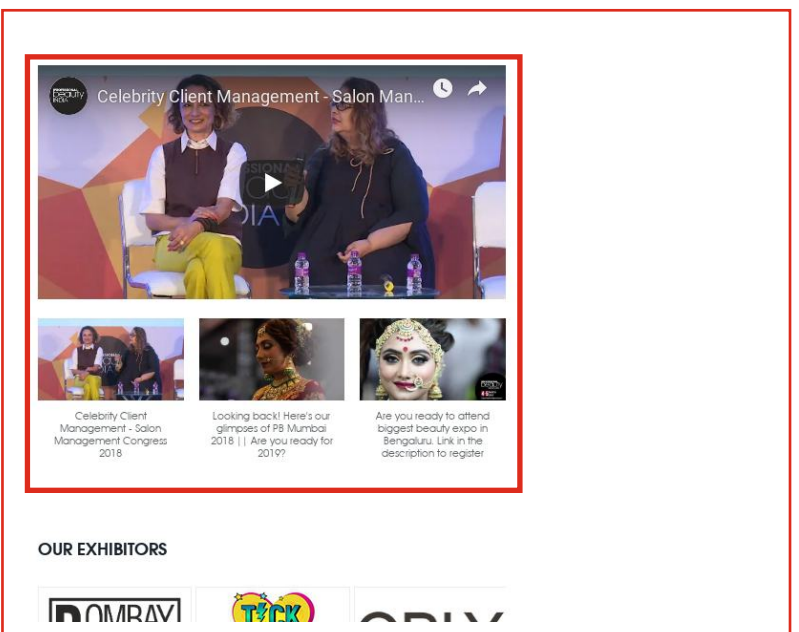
Celebrity Client Management - Salon Man...

Celebrity Client Management - Salon Management Congress 2018

Looking back! Here's our glimpses of PB Mumbai 2018 || Are you ready for 2019?

Are you ready to attend biggest beauty expo in Bengaluru. Link in the description to register

OUR EXHIBITORS

BOMBAY

TICK

ORLY